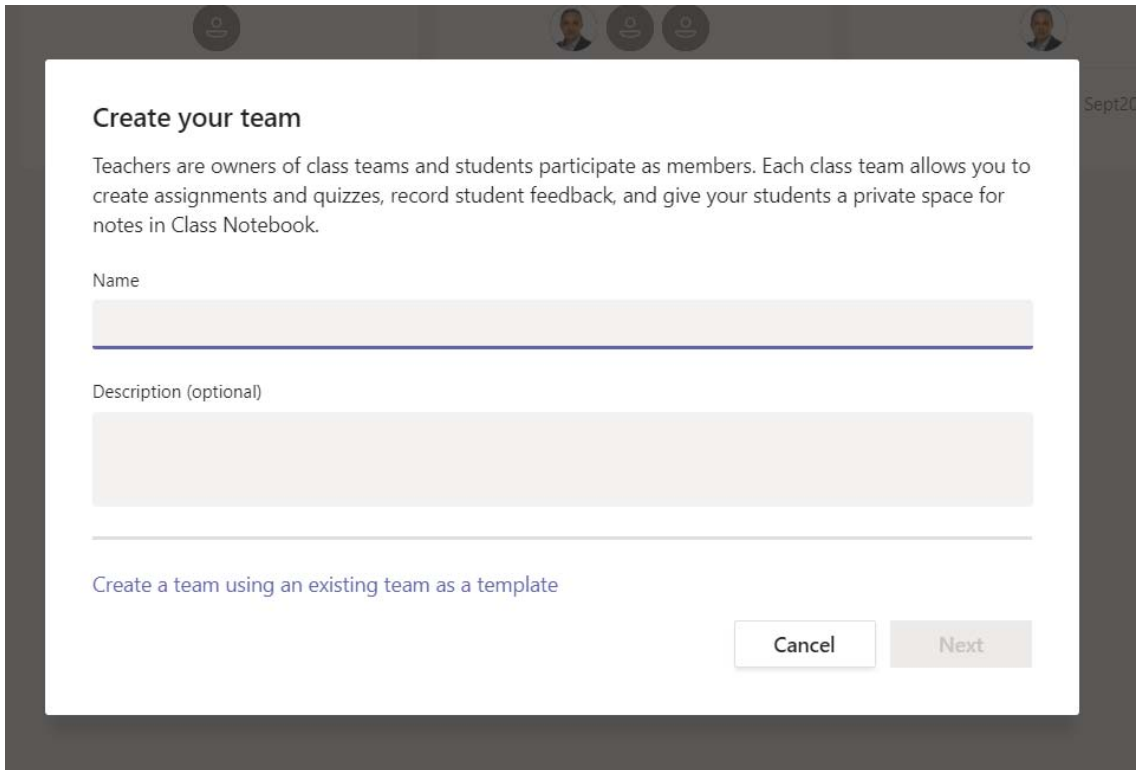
Sept20

Create your team

Teachers are owners of class teams and students participate as members. Each class team allows you to create assignments and quizzes, record student feedback, and give your students a private space for notes in Class Notebook.

Name

Description (optional)

Create a team using an existing team as a template

Cancel

Next